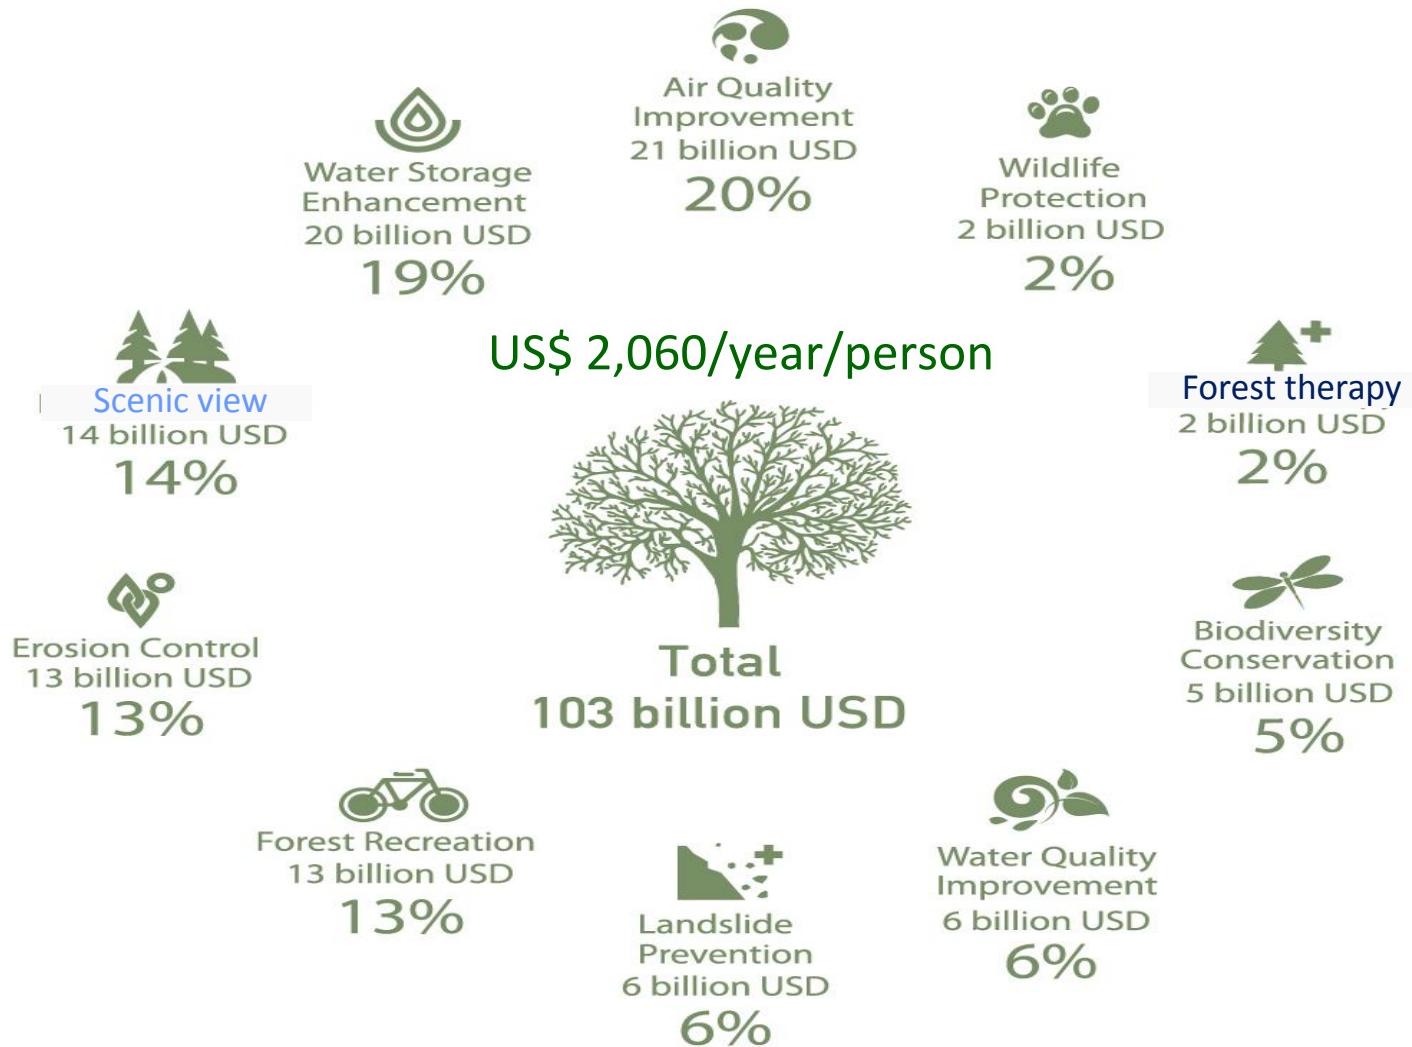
Air Quality Improvement
21 billion USD
20%

Water Storage Enhancement
20 billion USD
19%

Wildlife Protection
2 billion USD
2%

US$ 2,060/year/person

Scenic view
14 billion USD
14%

Forest therapy
2 billion USD
2%

Erosion Control
13 billion USD
13%

Total
103 billion USD

Biodiversity Conservation
5 billion USD
5%

Forest Recreation
13 billion USD
13%

Landslide Prevention
6 billion USD
6%

Water Quality Improvement
6 billion USD
6%